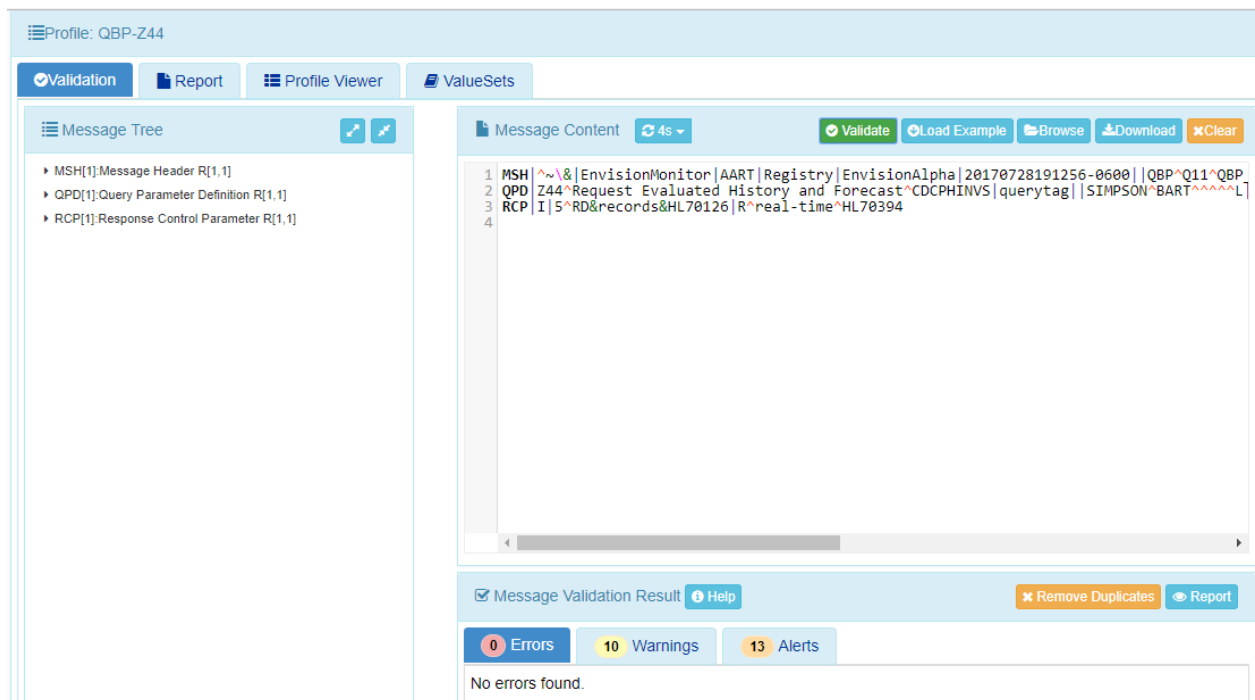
Profile: QBP-Z44

Validation | Report | Profile Viewer | ValueSets

Message Tree

MSH[1]:Message Header R[1,1]
QPD[1]:Query Parameter Definition R[1,1]
RCP[1]:Response Control Parameter R[1,1]

Message Content 4s

Validate | Load Example | Browse | Download | Clear

1 MSH|^~\&|EnvisionMonitor|AART|Registry|EnvisionAlpha|20170728191256-0600||QBP^Q11^QBP_
2 QPD|Z44^Request Evaluated History and Forecast^CDCPHINVS|querytag||SIMPSON^BART^^^^^L
3 RCP|I|5^RD&records&HL70126|R^real-time^HL70394
4

Message Validation Result | Help

Remove Duplicates | Report

0 Errors | 10 Warnings | 13 Alerts

No errors found.